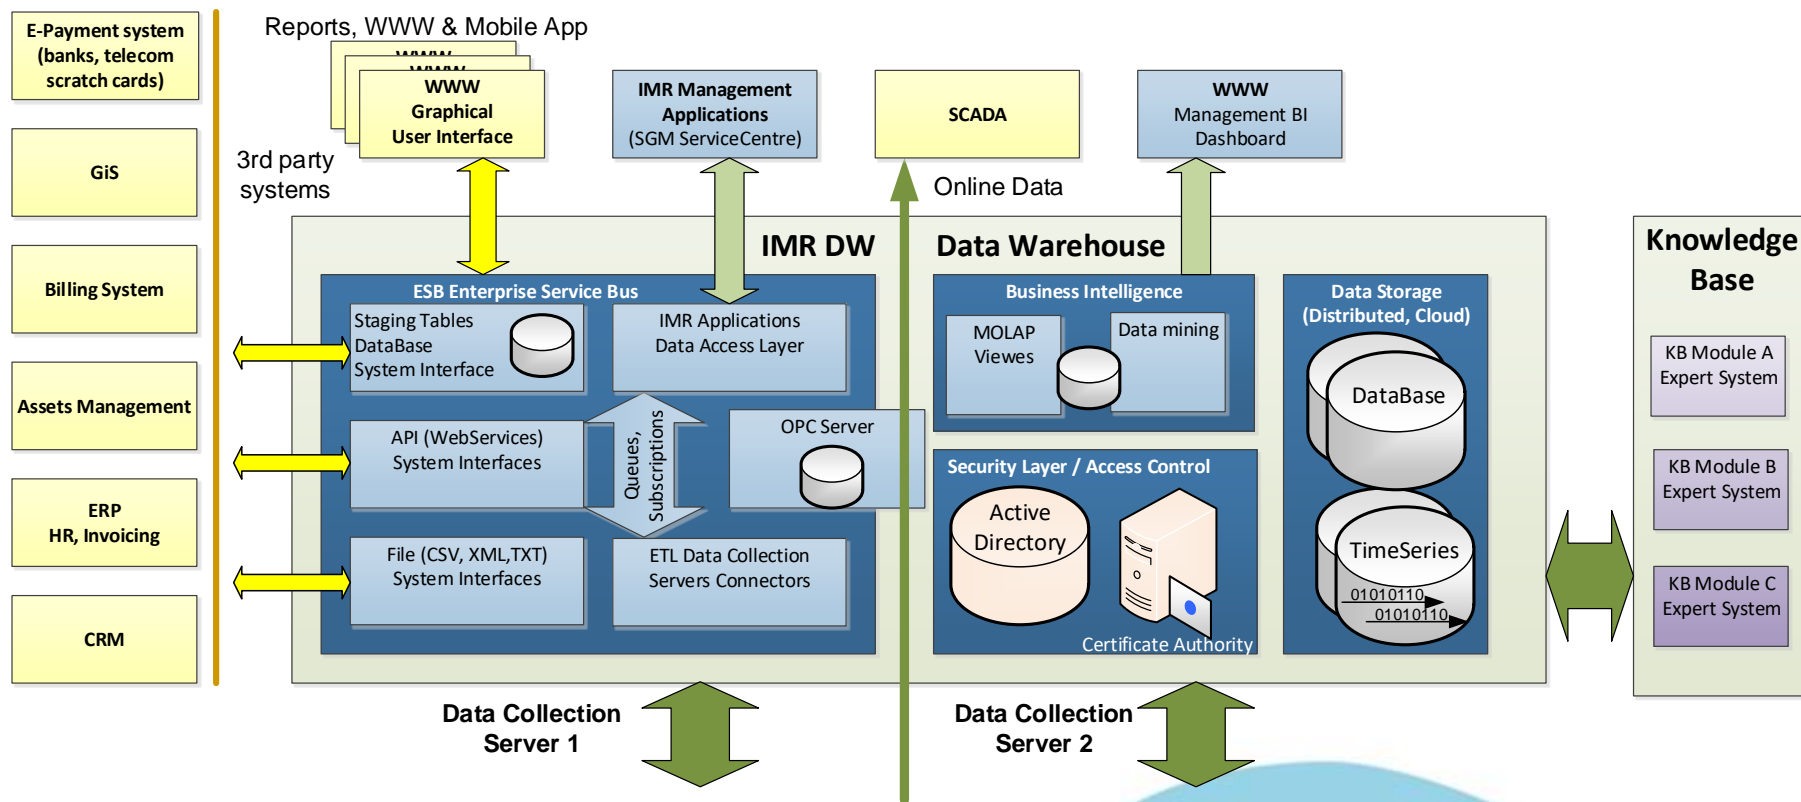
E-Payment system (banks, telecom scratch cards)

GiS

Billing System

Assets Management

ERP
HR, Invoicing

CRM

Reports, WWW & Mobile App

WWW
Graphical
User Interface

3rd party systems

IMR Management Applications
(SGM ServiceCentre)

SCADA

WWW
Management BI Dashboard

Online Data

IMR DW

Data Warehouse

ESB Enterprise Service Bus

Staging Tables
DataBase
System Interface

IMR Applications
Data Access Layer

API (WebServices)
System Interfaces

Queues, Subscriptions

OPC Server

File (CSV, XML,TXT)
System Interfaces

ETL Data Collection
Servers Connectors

Business Intelligence

MOLAP Views

Data mining

Security Layer / Access Control

Active Directory

Certificate Authority

Data Storage
(Distributed, Cloud)

DataBase

TimeSeries
01010110
01010110

Knowledge Base

KB Module A
Expert System

KB Module B
Expert System

KB Module C
Expert System

Data Collection
Server 1

Data Collection
Server 2